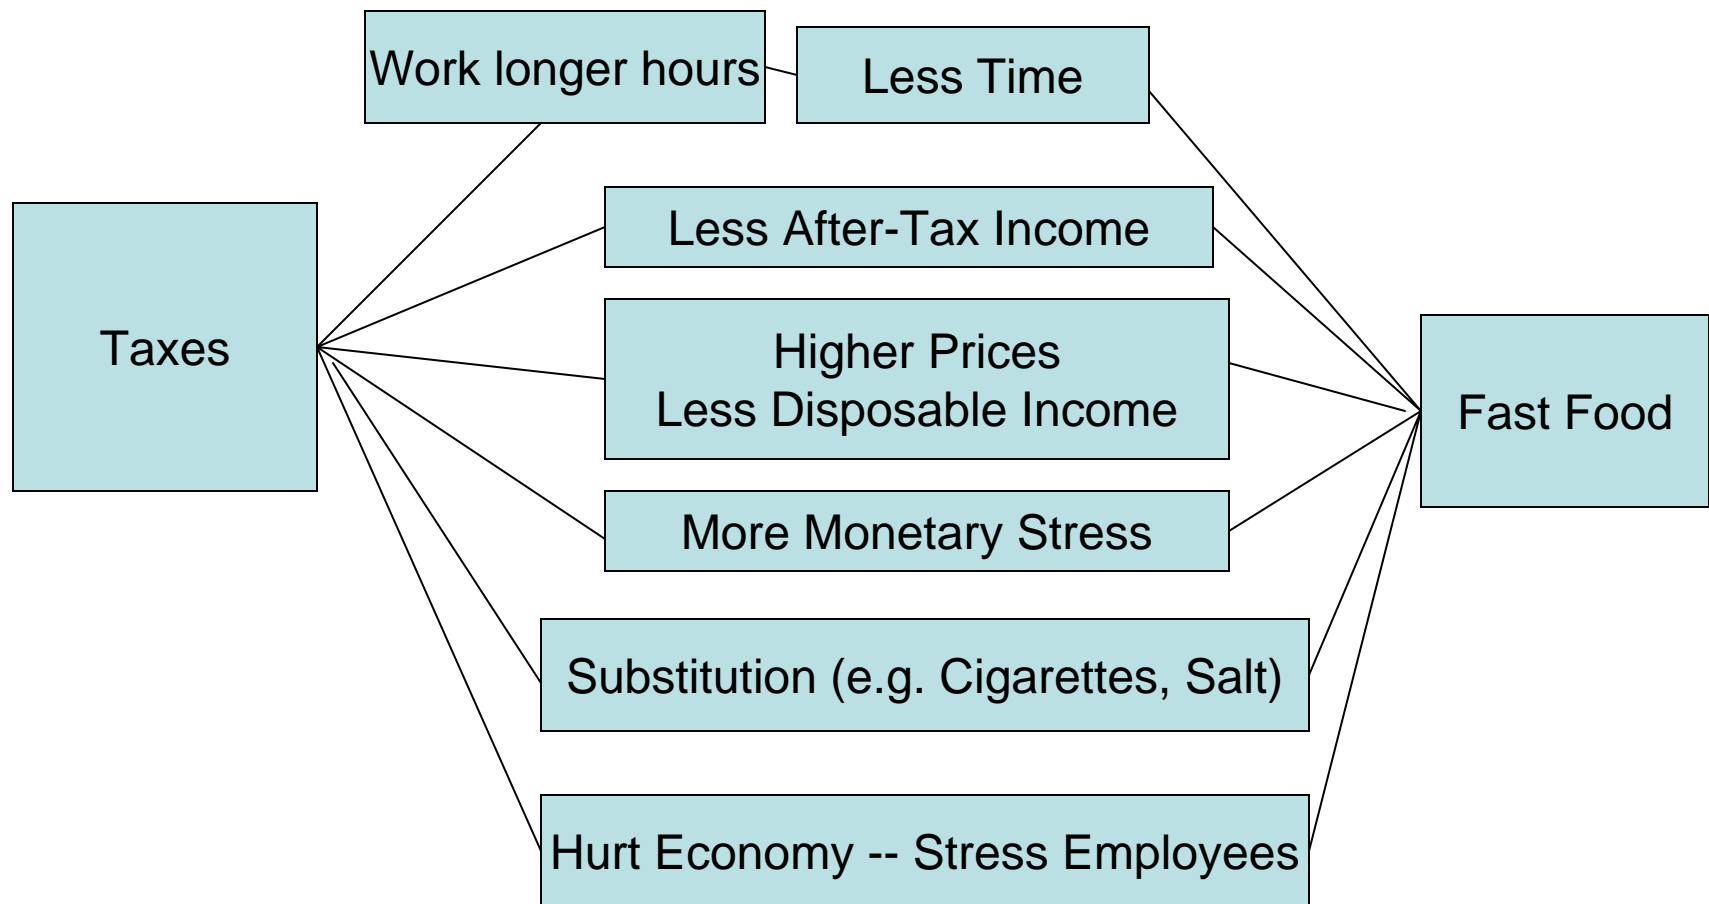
Work longer hours

Less Time

Taxes

Less After-Tax Income

Higher Prices
Less Disposable Income

Fast Food

More Monetary Stress

Substitution (e.g. Cigarettes, Salt)

Hurt Economy -- Stress Employees